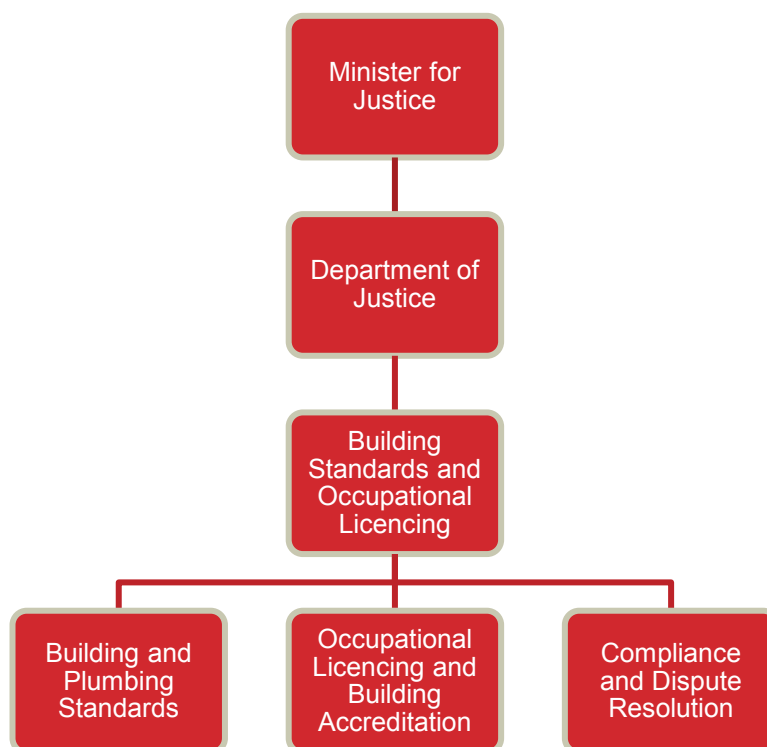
Minister for Justice

Department of Justice

Building Standards and Occupational Licencing

Building and Plumbing Standards

Occupational Licencing and Building Accreditation

Compliance and Dispute Resolution